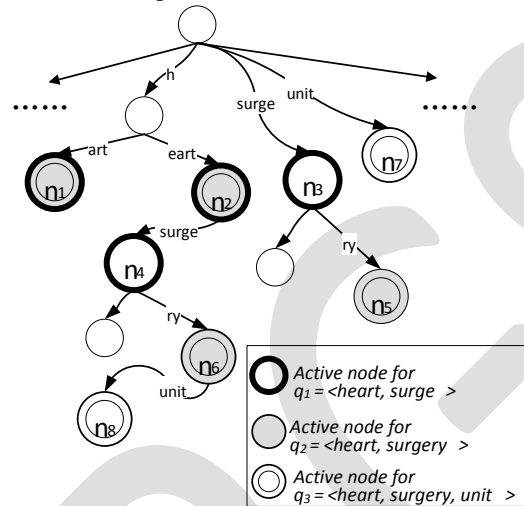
......

h

surge

unit

......

art

eart

$n_1$

$n_2$

$n_3$

$n_7$

surge

$n_4$

ry

$n_5$

ry

$n_6$

unit

$n_8$

Active node for $q_1$ = <heart, surge >

Active node for $q_2$ = <heart, surgery >

Active node for $q_3$ = <heart, surgery, unit >